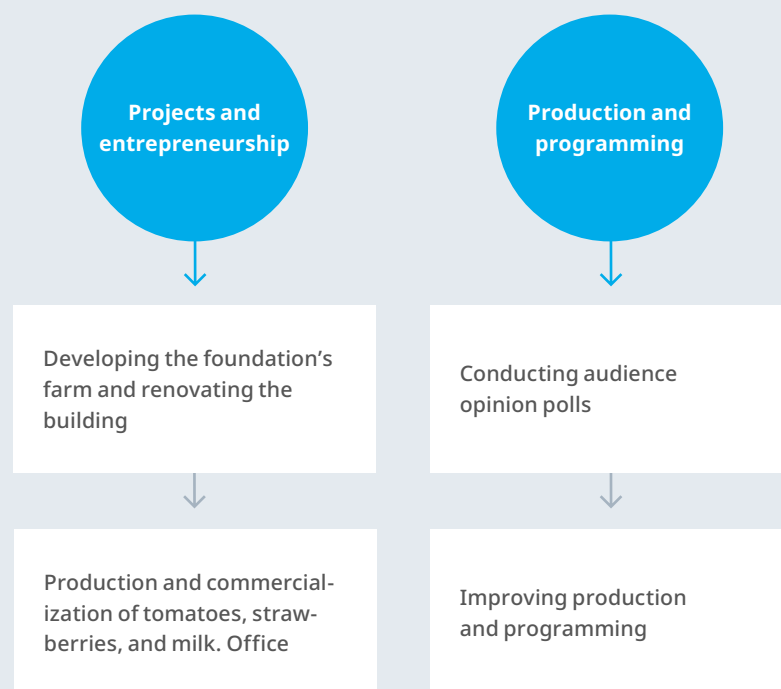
Projects and entrepreneurship

Developing the foundation’s farm and renovating the building

Production and commercialization of tomatoes, strawberries, and milk. Office

Production and programming

Conducting audience opinion polls

Improving production and programming